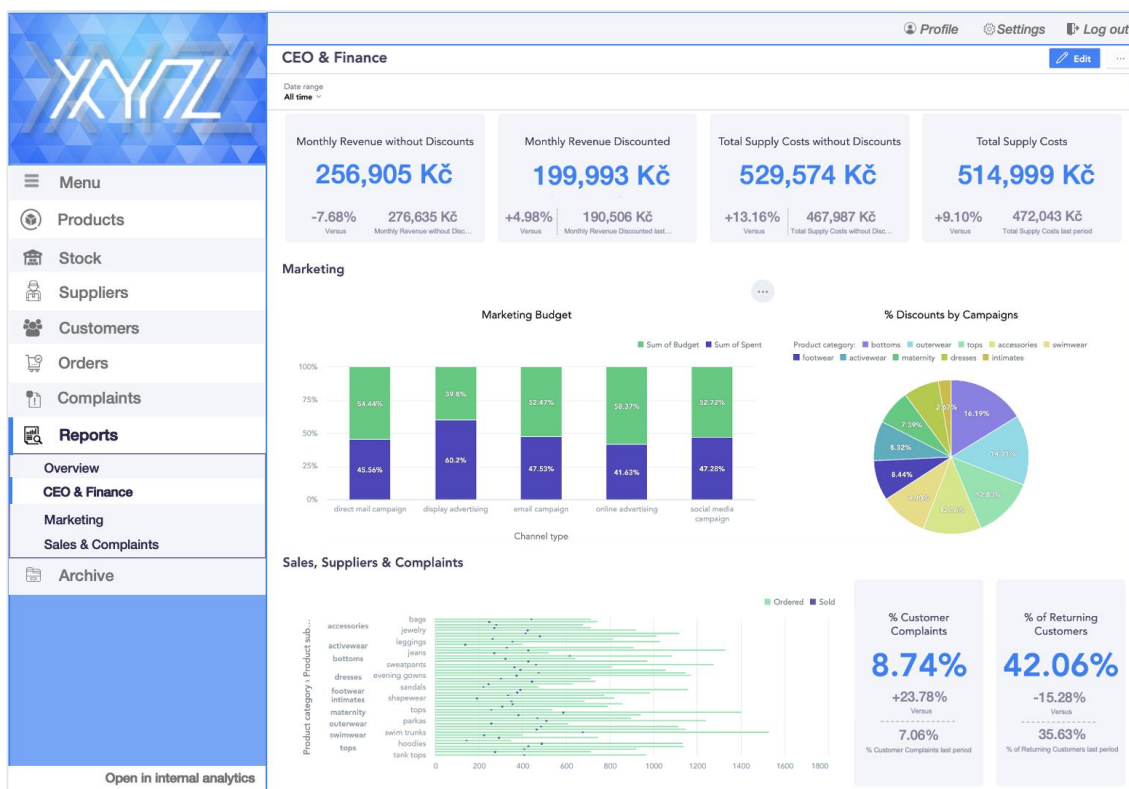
XYZ

Menu
Products
Stock
Suppliers
Customers
Orders
Complaints
Reports
Overview
CEO & Finance
Marketing
Sales & Complaints
Archive

Open in internal analytics

Profile Settings Log out

CEO & Finance

Edit ···

Date range
All time

Monthly Revenue without Discounts
256,905 Kč
-7.68% Versus
276,635 Kč Monthly Revenue without Disc...

Monthly Revenue Discounted
199,993 Kč
+4.98% Versus
190,506 Kč Monthly Revenue Discounted last...

Total Supply Costs without Discounts
529,574 Kč
+13.16% Versus
467,987 Kč Total Supply Costs without Disc...

Total Supply Costs
514,999 Kč
+9.10% Versus
472,043 Kč Total Supply Costs last period

Marketing

···

Marketing Budget

Sum of Budget Sum of Spent

100%
75%
50%
25%
0%

54.44%
45.56%
39.8%
60.2%
52.47%
47.53%
58.37%
41.63%
52.72%
47.28%

direct mail campaign
display advertising
email campaign
online advertising
social media campaign

Channel type

% Discounts by Campaigns

Product category: bottoms outerwear tops accessories swimwear footwear activewear maternity dresses intimates

16.19%
14.71%
12.83%
9.06%
9.06%
8.44%
8.32%
7.39%
2.57%

Sales, Suppliers & Complaints

Ordered Sold

Product category › Product sub...

accessories
activewear
bottoms
dresses
footwear
intimates
maternity
outerwear
swimwear
tops

bags
jewelry
leggings
jeans
sweatpants
evening gowns
sandals
shapewear
tops
parkas
swim trunks
hoodies
tank tops

0 200 400 600 800 1000 1200 1400 1600 1800

% Customer Complaints
8.74%
+23.78%
Versus
7.06%
% Customer Complaints last period

% of Returning Customers
42.06%
-15.28%
Versus
35.63%
% of Returning Customers last period